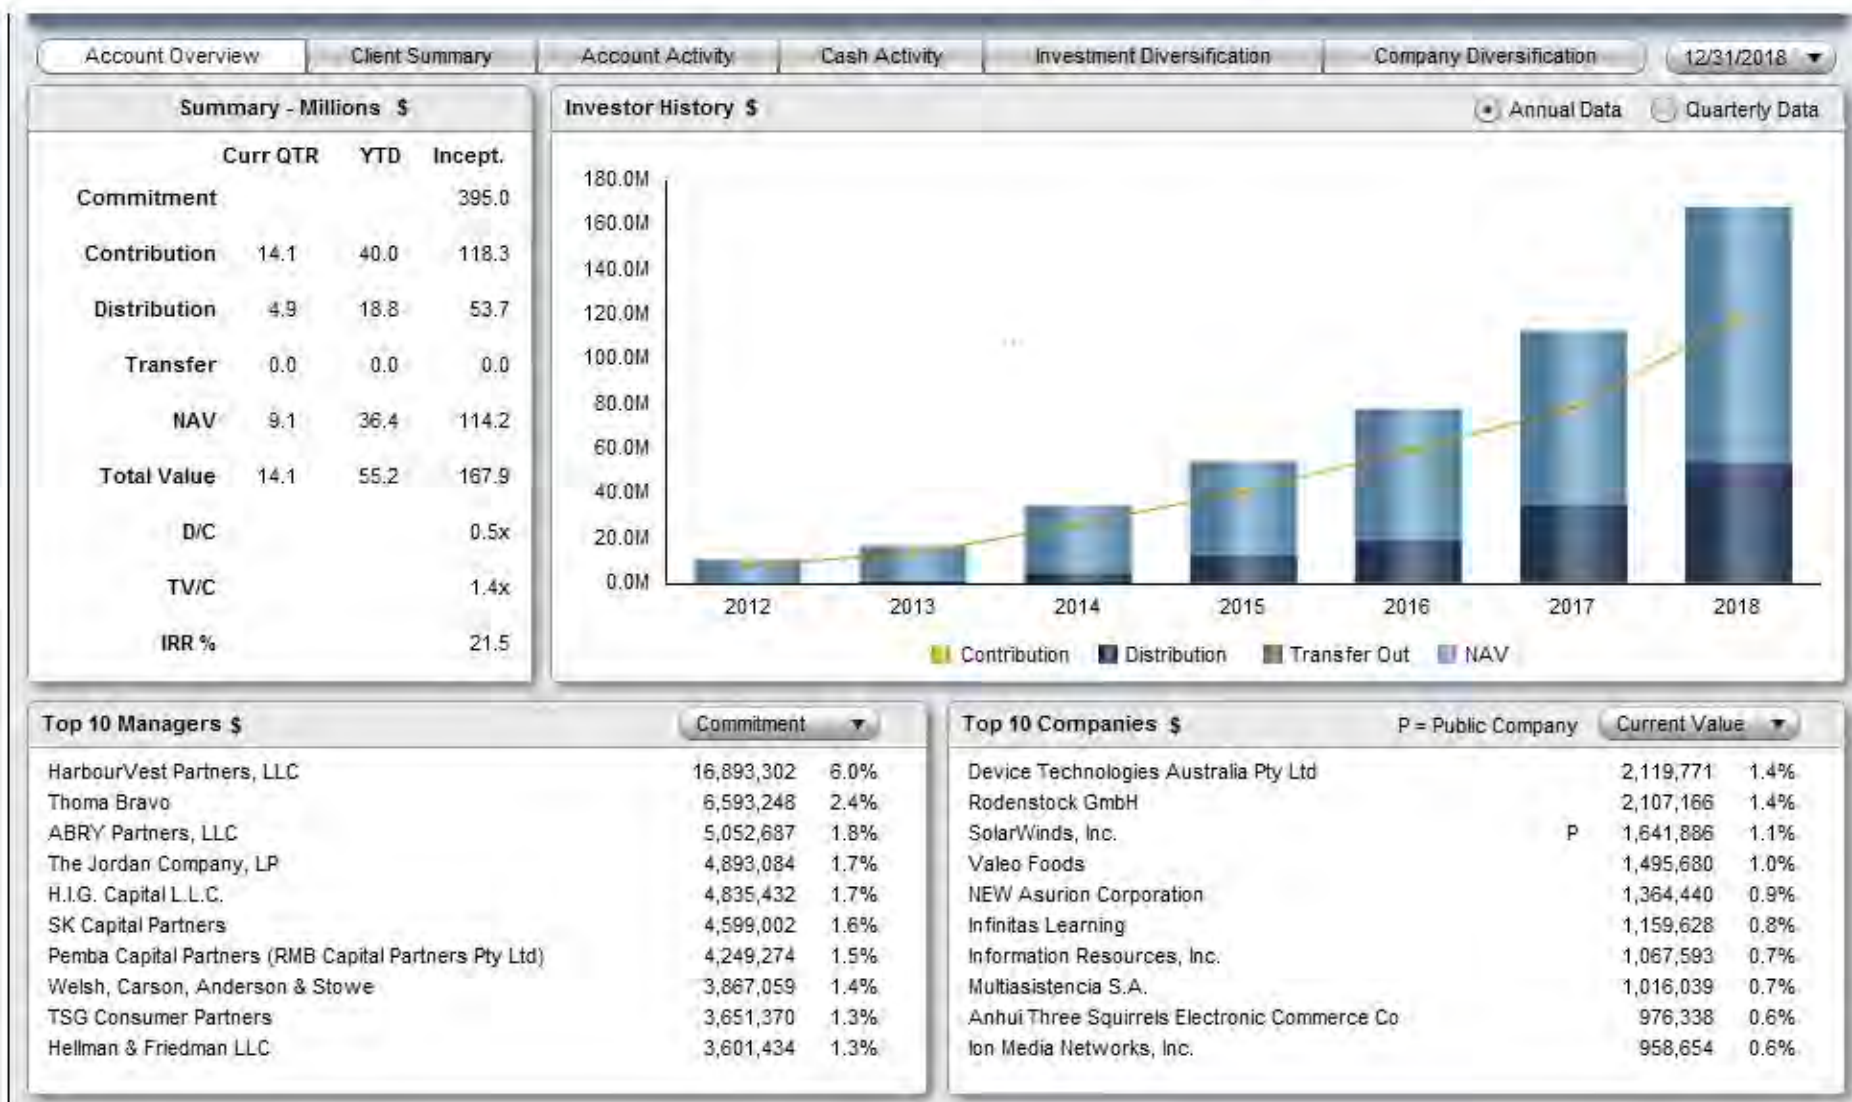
Account Overview | Client Summary | Account Activity | Cash Activity | Investment Diversification | Company Diversification | 12/31/2018 ▼

Summary - Millions $

| | Curr QTR | YTD | Incept. |
|---|---|---|---|
| Commitment | | | 395.0 |
| Contribution | 14.1 | 40.0 | 118.3 |
| Distribution | 4.9 | 18.8 | 53.7 |
| Transfer | 0.0 | 0.0 | 0.0 |
| NAV | 9.1 | 36.4 | 114.2 |
| Total Value | 14.1 | 55.2 | 167.9 |
| D/C | | | 0.5x |
| TV/C | | | 1.4x |
| IRR % | | | 21.5 |

Investor History $

Annual Data  Quarterly Data

180.0M
160.0M
140.0M
120.0M
100.0M
80.0M
60.0M
40.0M
20.0M
0.0M

2012 2013 2014 2015 2016 2017 2018

Contribution  Distribution  Transfer Out  NAV

Top 10 Managers $  Commitment ▼

| | | |
|---|---|---|
| HarbourVest Partners, LLC | 16,893,302 | 6.0% |
| Thoma Bravo | 6,593,248 | 2.4% |
| ABRY Partners, LLC | 5,052,687 | 1.8% |
| The Jordan Company, LP | 4,893,084 | 1.7% |
| H.I.G. Capital L.L.C. | 4,835,432 | 1.7% |
| SK Capital Partners | 4,599,002 | 1.6% |
| Pemba Capital Partners (RMB Capital Partners Pty Ltd) | 4,249,274 | 1.5% |
| Welsh, Carson, Anderson & Stowe | 3,867,059 | 1.4% |
| TSG Consumer Partners | 3,651,370 | 1.3% |
| Hellman & Friedman LLC | 3,601,434 | 1.3% |

Top 10 Companies $  P = Public Company  Current Value ▼

| | | | |
|---|---|---|---|
| Device Technologies Australia Pty Ltd | | 2,119,771 | 1.4% |
| Rodenstock GmbH | | 2,107,166 | 1.4% |
| SolarWinds, Inc. | P | 1,641,886 | 1.1% |
| Valeo Foods | | 1,495,680 | 1.0% |
| NEW Asurion Corporation | | 1,364,440 | 0.9% |
| Infinitas Learning | | 1,159,628 | 0.8% |
| Information Resources, Inc. | | 1,067,593 | 0.7% |
| Multiasistencia S.A. | | 1,016,039 | 0.7% |
| Anhui Three Squirrels Electronic Commerce Co | | 976,338 | 0.6% |
| Ion Media Networks, Inc. | | 958,654 | 0.6% |